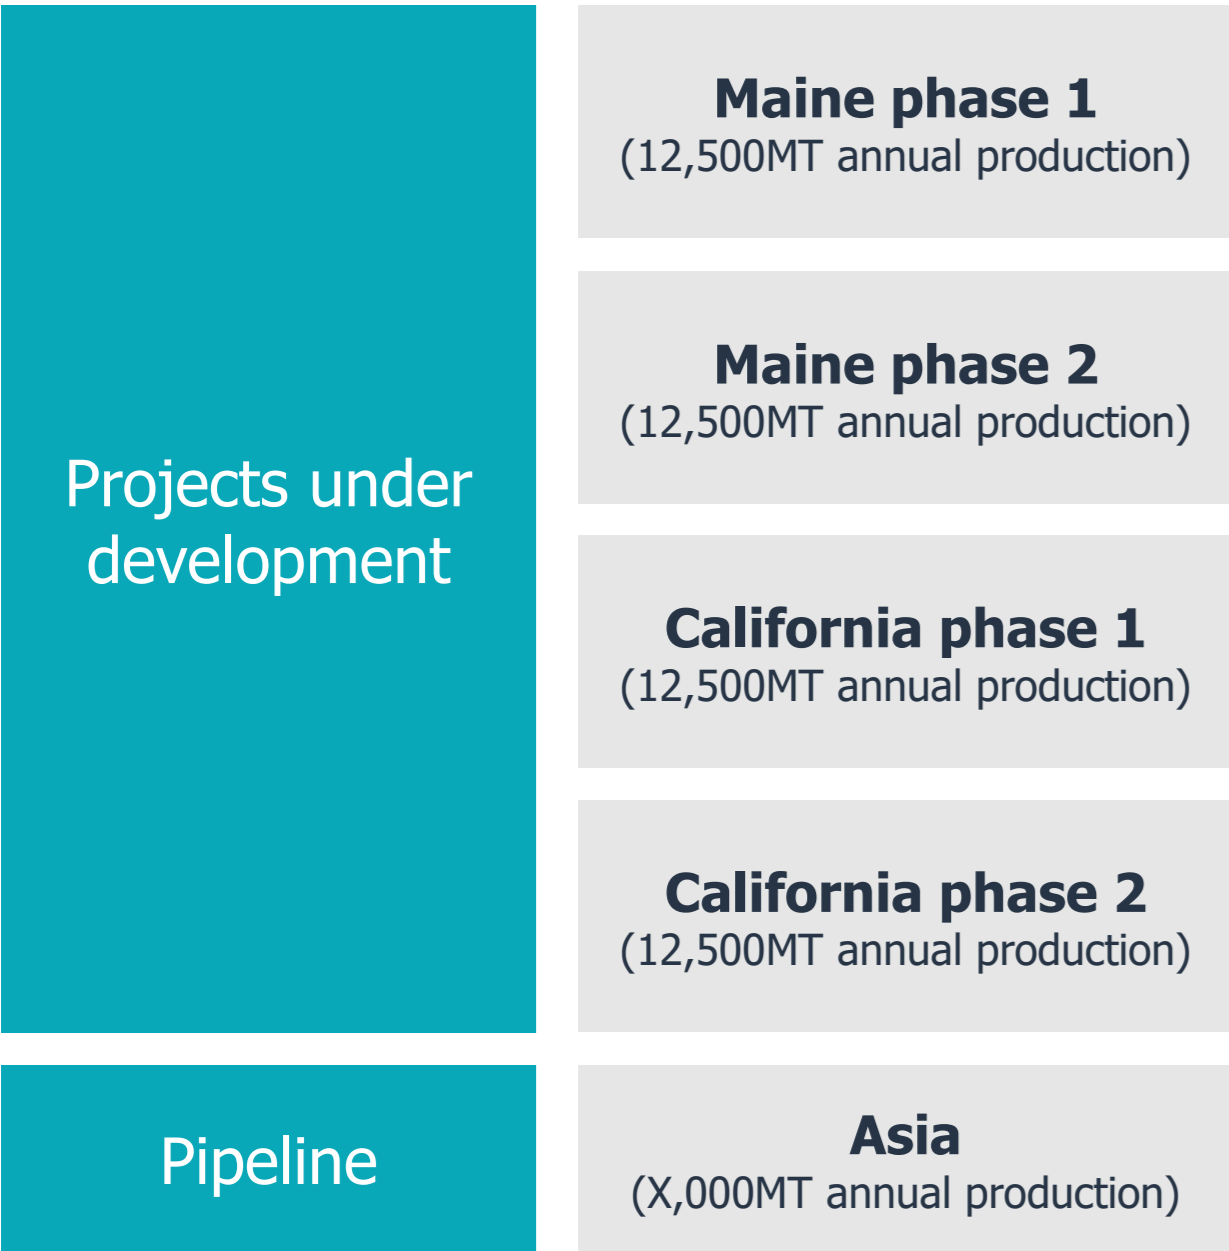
Projects under development

Maine phase 1
(12,500MT annual production)

Maine phase 2
(12,500MT annual production)

California phase 1
(12,500MT annual production)

California phase 2
(12,500MT annual production)

Pipeline

Asia
(X,000MT annual production)